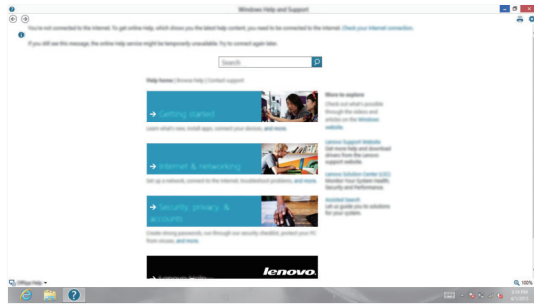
Windows Help and Support

You're not connected to the Internet. To get online Help, which shows you the latest help content, you need to be connected to the Internet. Check your Internet connection.

If you still see this message, the online Help service might be temporarily unavailable. Try to connect again later.

Search

Help home | Browse Help | Contact support

Getting started

Learn what's new, install apps, connect your devices, and more.

Internet & networking

Set up a network, connect to the Internet, troubleshoot problems, and more.

Security, privacy, & accounts

Create strong passwords, run through our security checklist, protect your PC from viruses, and more.

lenovo

More to explore

Check out what's possible through the videos and articles on the Windows website.

Lenovo Support Website
Get more help and download drivers from the Lenovo support website.

Lenovo Solution Center (LSC)
Monitor Your System Health, Security and Performance.

Assisted Search
Let a guide you to solutions for your system.

Offline Help

100%